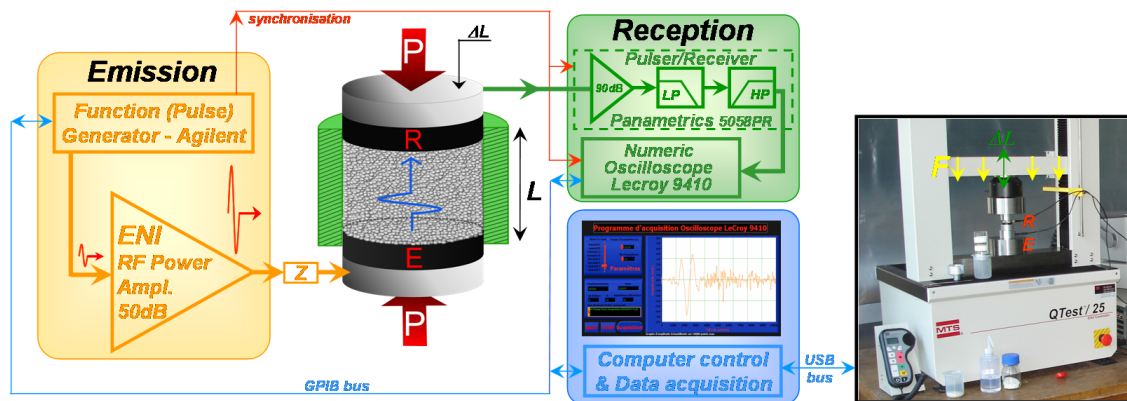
synchronisation

Emission

Function (Pulse) Generator - Agilent

ENI RF Power Ampl. 50dB

Z

P

$\Delta L$

R

E

L

P

Reception

Pulser/Receiver

90dB

LP

HP

Panametrics 5058PR

Numeric Oscilloscope Lecroy 9410

Programme d'acquisition Oscilloscope LeCroy 9410

Computer control & Data acquisition

USB bus

GPIB bus

$\Delta L$

F

R

E

MTS

QTest/25